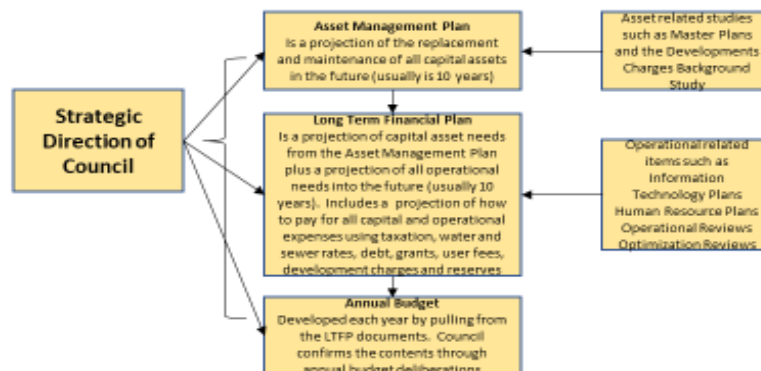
Strategic Direction of Council

Asset Management Plan
Is a projection of the replacement and maintenance of all capital assets in the future (usually is 10 years)

Long Term Financial Plan
Is a projection of capital asset needs from the Asset Management Plan plus a projection of all operational needs into the future (usually 10 years). Includes a projection of how to pay for all capital and operational expenses using taxation, water and sewer rates, debt, grants, user fees, development charges and reserves

Annual Budget
Developed each year by pulling from the LTFP documents. Council confirms the contents through annual budget deliberations

Asset related studies such as Master Plans and the Developments Charges Background Study

Operational related items such as Information Technology Plans Human Resource Plans Operational Reviews Optimization Reviews